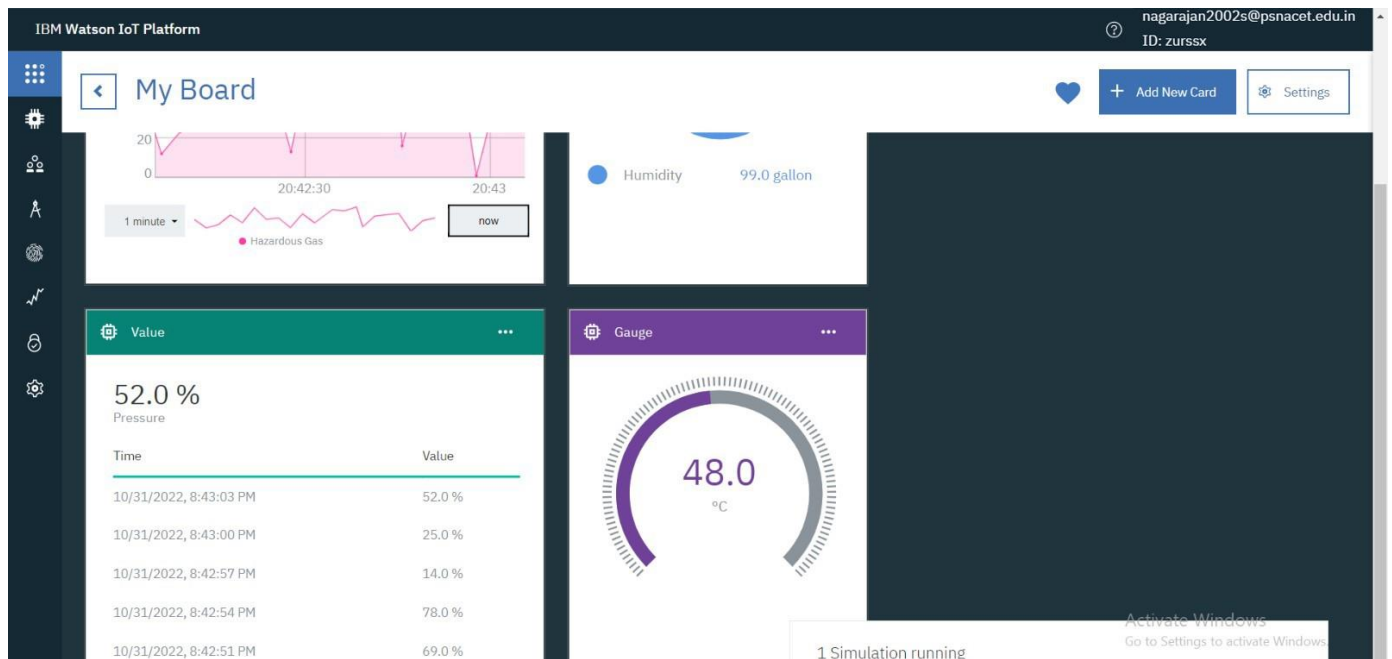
IBM Watson IoT Platform

nagarajan2002s@psnacet.edu.in
ID: zurssx

My Board

Add New Card

Settings

20

0

20:42:30

20:43

1 minute

now

Hazardous Gas

Humidity 99.0 gallon

Value

52.0 %
Pressure

| Time | Value |
|---|---|
| 10/31/2022, 8:43:03 PM | 52.0 % |
| 10/31/2022, 8:43:00 PM | 25.0 % |
| 10/31/2022, 8:42:57 PM | 14.0 % |
| 10/31/2022, 8:42:54 PM | 78.0 % |
| 10/31/2022, 8:42:51 PM | 69.0 % |

Gauge

48.0
°C

1 Simulation running

Activate Windows
Go to Settings to activate Windows.